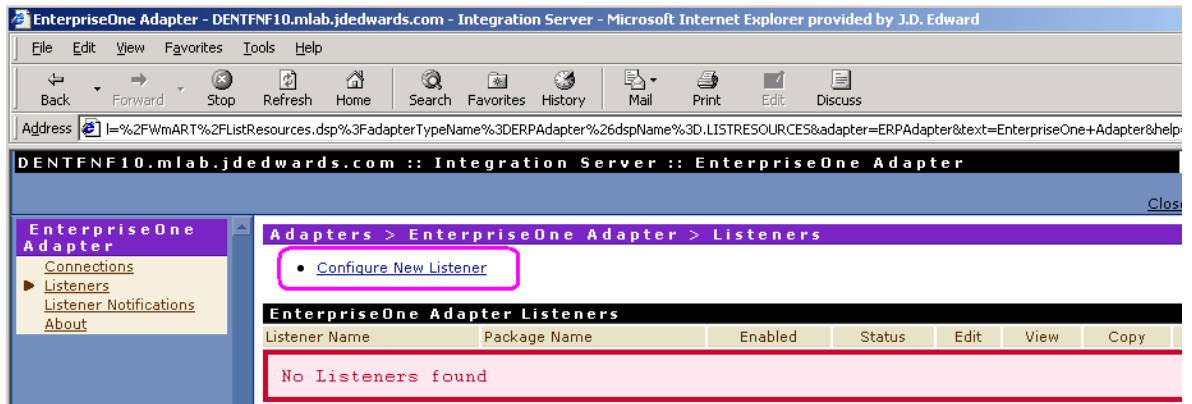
EnterpriseOne Adapter - DENTFNF10.mlab.jdedwards.com - Integration Server - Microsoft Internet Explorer provided by J.D. Edward

File Edit View Favorites Tools Help

Back Forward Stop Refresh Home Search Favorites History Mail Print Edit Discuss

Address l=%2FWmART%2FListResources.dsp%3FadapterTypeName%3DERPAdapter%26dspName%3D.LISTRESOURCES&adapter=ERPAdapter&text=EnterpriseOne+Adapter&help=

DENTFNF10.mlab.jdedwards.com :: Integration Server :: EnterpriseOne Adapter

Close

EnterpriseOne Adapter
Connections
Listeners
Listener Notifications
About

Adapters > EnterpriseOne Adapter > Listeners

• Configure New Listener

EnterpriseOne Adapter Listeners

| Listener Name | Package Name | Enabled | Status | Edit | View | Copy |
|---|---|---|---|---|---|---|
| No Listeners found | | | | | | |